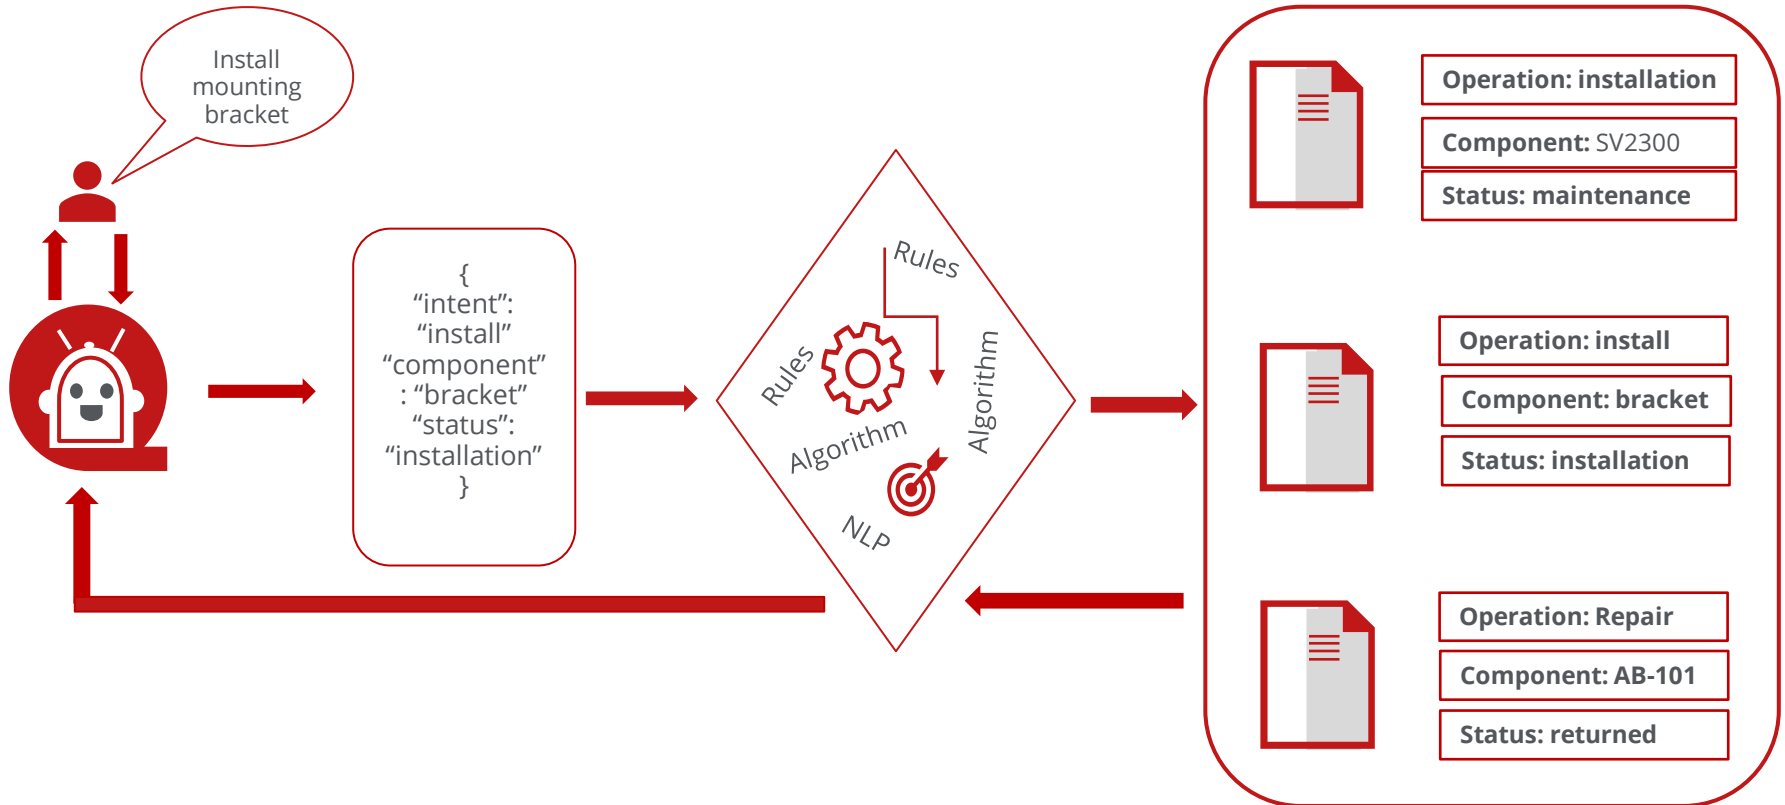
Install mounting bracket

{
“intent”:
“install”
“component”
: “bracket”
“status”:
“installation”
}

Rules

Rules

Algorithm

Algorithm

NLP

Operation: installation

Component: SV2300

Status: maintenance

Operation: install

Component: bracket

Status: installation

Operation: Repair

Component: AB-101

Status: returned